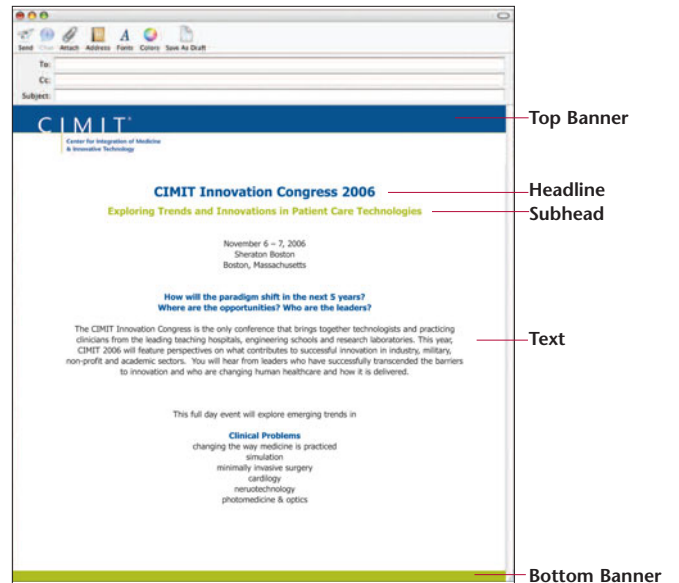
Send Chat Attach Address Fonts Colors Save As Draft

To:
Cc:
Subject:

CIMIT

Center for Integration of Medicine & Innovative Technology

Top Banner

CIMIT Innovation Congress 2006

Headline

Exploring Trends and Innovations in Patient Care Technologies

Subhead

November 6 – 7, 2006
Sheraton Boston
Boston, Massachusetts

How will the paradigm shift in the next 5 years?
Where are the opportunities? Who are the leaders?

The CIMIT Innovation Congress is the only conference that brings together technologists and practicing clinicians from the leading teaching hospitals, engineering schools and research laboratories. This year, CIMIT 2006 will feature perspectives on what contributes to successful innovation in industry, military, non-profit and academic sectors. You will hear from leaders who have successfully transcended the barriers to innovation and who are changing human healthcare and how it is delivered.

Text

This full day event will explore emerging trends in

Clinical Problems
changing the way medicine is practiced
simulation
minimally invasive surgery
cardilogy
neruotechnology
photomedicine & optics

Bottom Banner